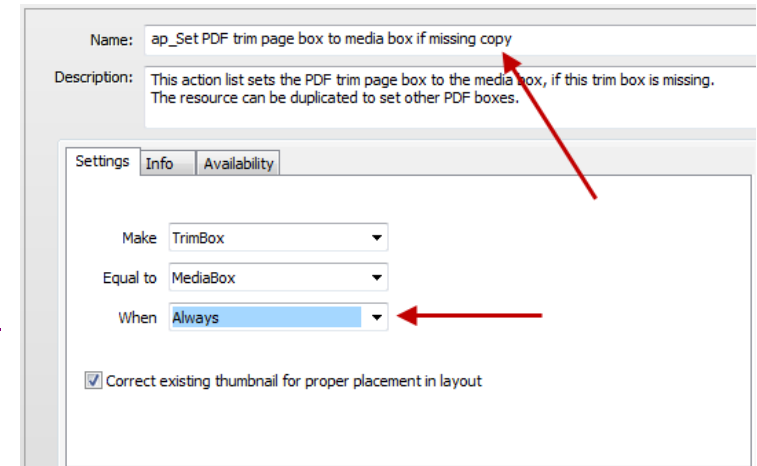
Name: ap_Set PDF trim page box to media box if missing copy

Description: This action list sets the PDF trim page box to the media box, if this trim box is missing. The resource can be duplicated to set other PDF boxes.

Settings | Info | Availability

Make TrimBox

Equal to MediaBox

When Always

Correct existing thumbnail for proper placement in layout